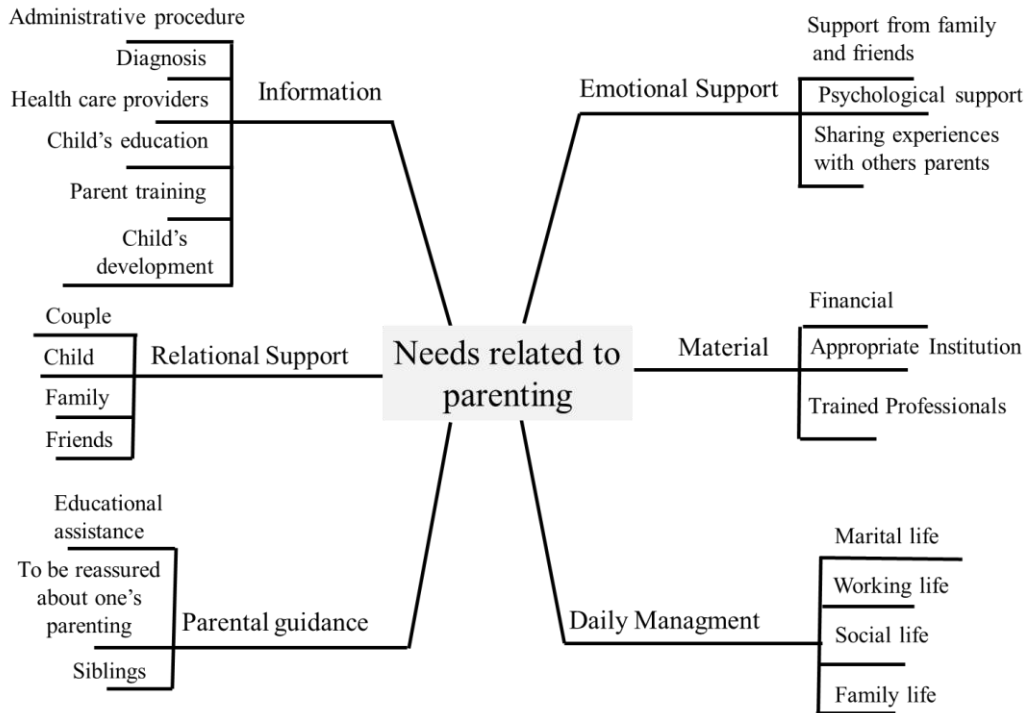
Needs related to parenting

Information
Administrative procedure
Diagnosis
Health care providers
Child's education
Parent training
Child's development

Emotional Support
Support from family and friends
Psychological support
Sharing experiences with others parents

Relational Support
Couple
Child
Family
Friends

Material
Financial
Appropriate Institution
Trained Professionals

Parental guidance
Educational assistance
To be reassured about one's parenting
Siblings

Daily Managment
Marital life
Working life
Social life
Family life